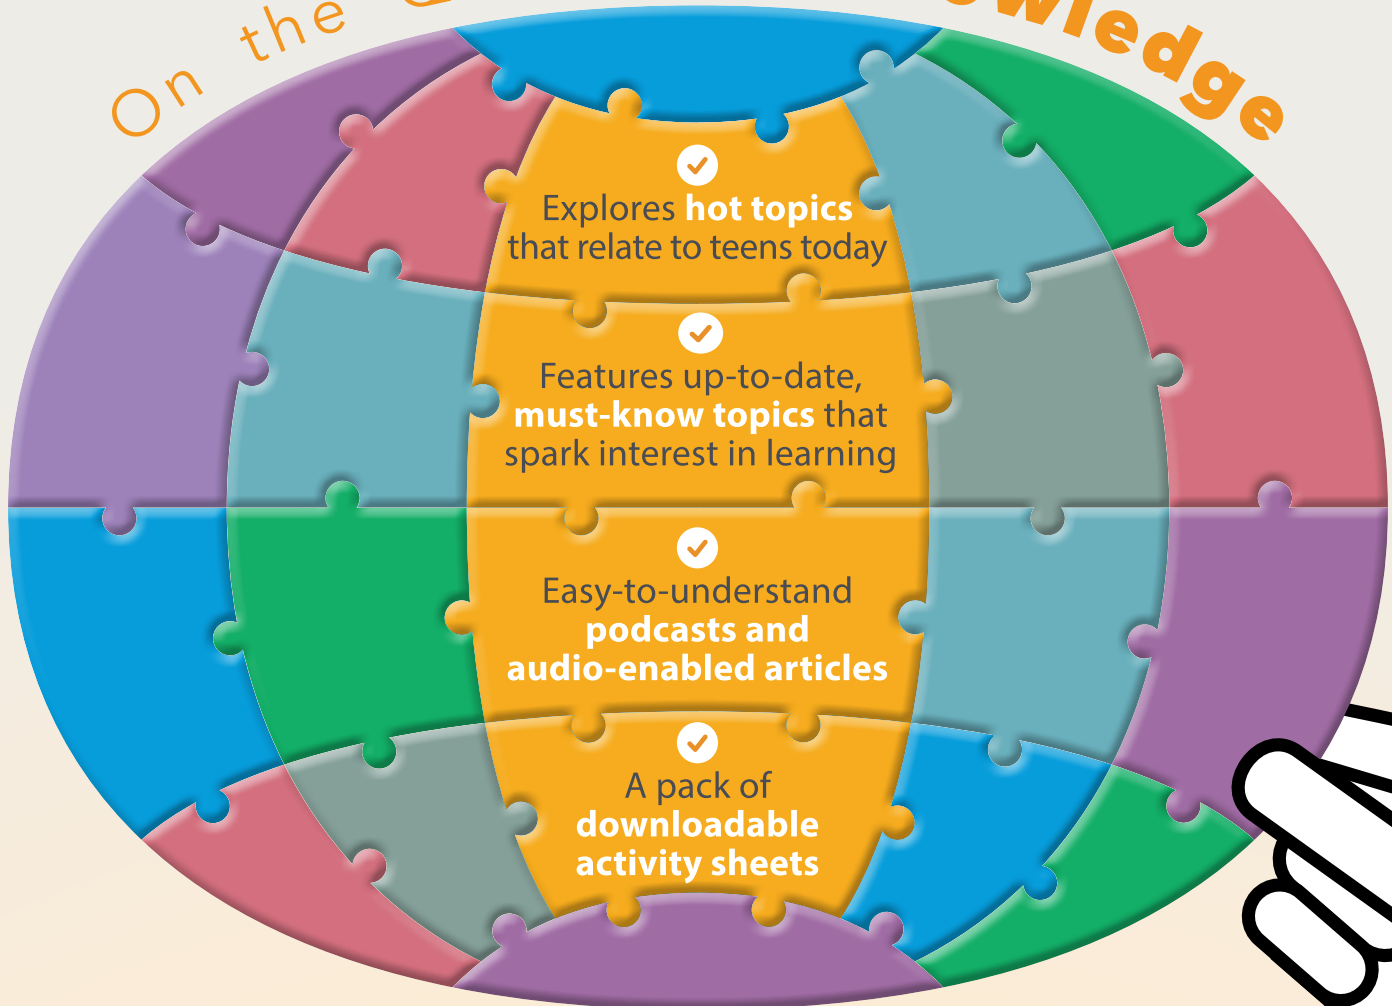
On the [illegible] wledge

Explores **hot topics** that relate to teens today

Features up-to-date, **must-know topics** that spark interest in learning

Easy-to-understand **podcasts and audio-enabled articles**

A pack of **downloadable activity sheets**